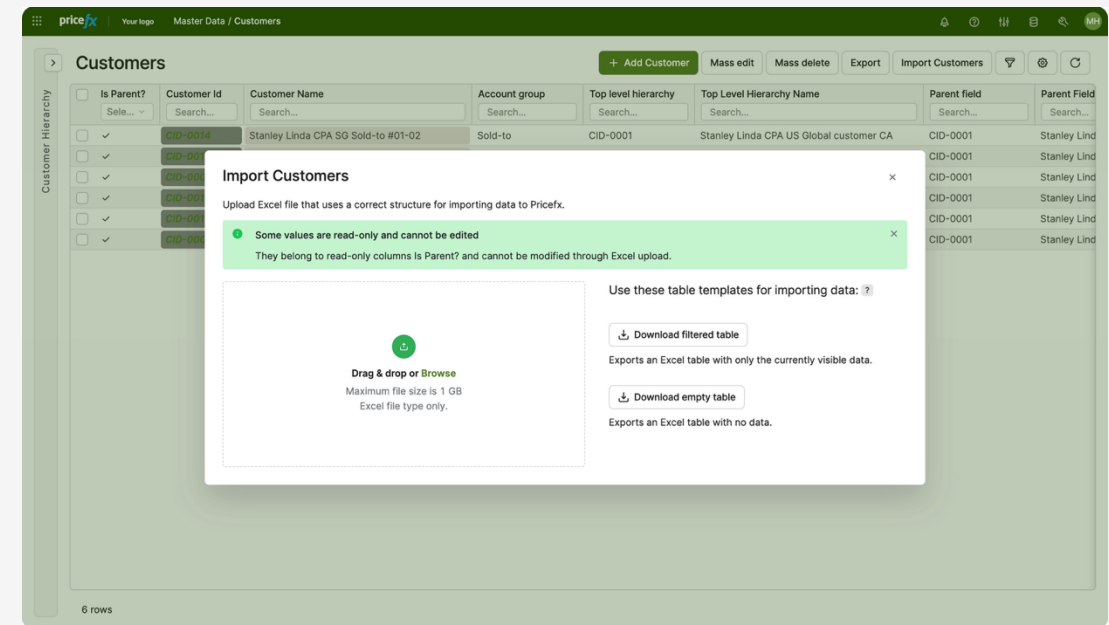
pricefx Your logo Master Data / Customers

MH

Customer Hierarchy

Customers

+ Add Customer | Mass edit | Mass delete | Export | Import Customers

| | Is Parent? | Customer Id | Customer Name | Account group | Top level hierarchy | Top Level Hierarchy Name | Parent field | Parent Field |
|---|---|---|---|---|---|---|---|---|
| | Sele... | Search... | Search... | Search... | Search... | Search... | Search... | Search... |
| | ✓ | CID-0014 | Stanley Linda CPA SG Sold-to #01-02 | Sold-to | CID-0001 | Stanley Linda CPA US Global customer CA | CID-0001 | Stanley Lind |
| | ✓ | CID-00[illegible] | | | | | CID-0001 | Stanley Lind |
| | ✓ | CID-00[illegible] | | | | | CID-0001 | Stanley Lind |
| | ✓ | CID-00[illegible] | | | | | CID-0001 | Stanley Lind |
| | ✓ | CID-00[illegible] | | | | | CID-0001 | Stanley Lind |
| | ✓ | CID-00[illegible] | | | | | CID-0001 | Stanley Lind |

6 rows

Import Customers

×

Upload Excel file that uses a correct structure for importing data to Pricefx.

Some values are read-only and cannot be edited

They belong to read-only columns Is Parent? and cannot be modified through Excel upload.

×

Drag & drop or Browse

Maximum file size is 1 GB

Excel file type only.

Use these table templates for importing data: ?

Download filtered table

Exports an Excel table with only the currently visible data.

Download empty table

Exports an Excel table with no data.